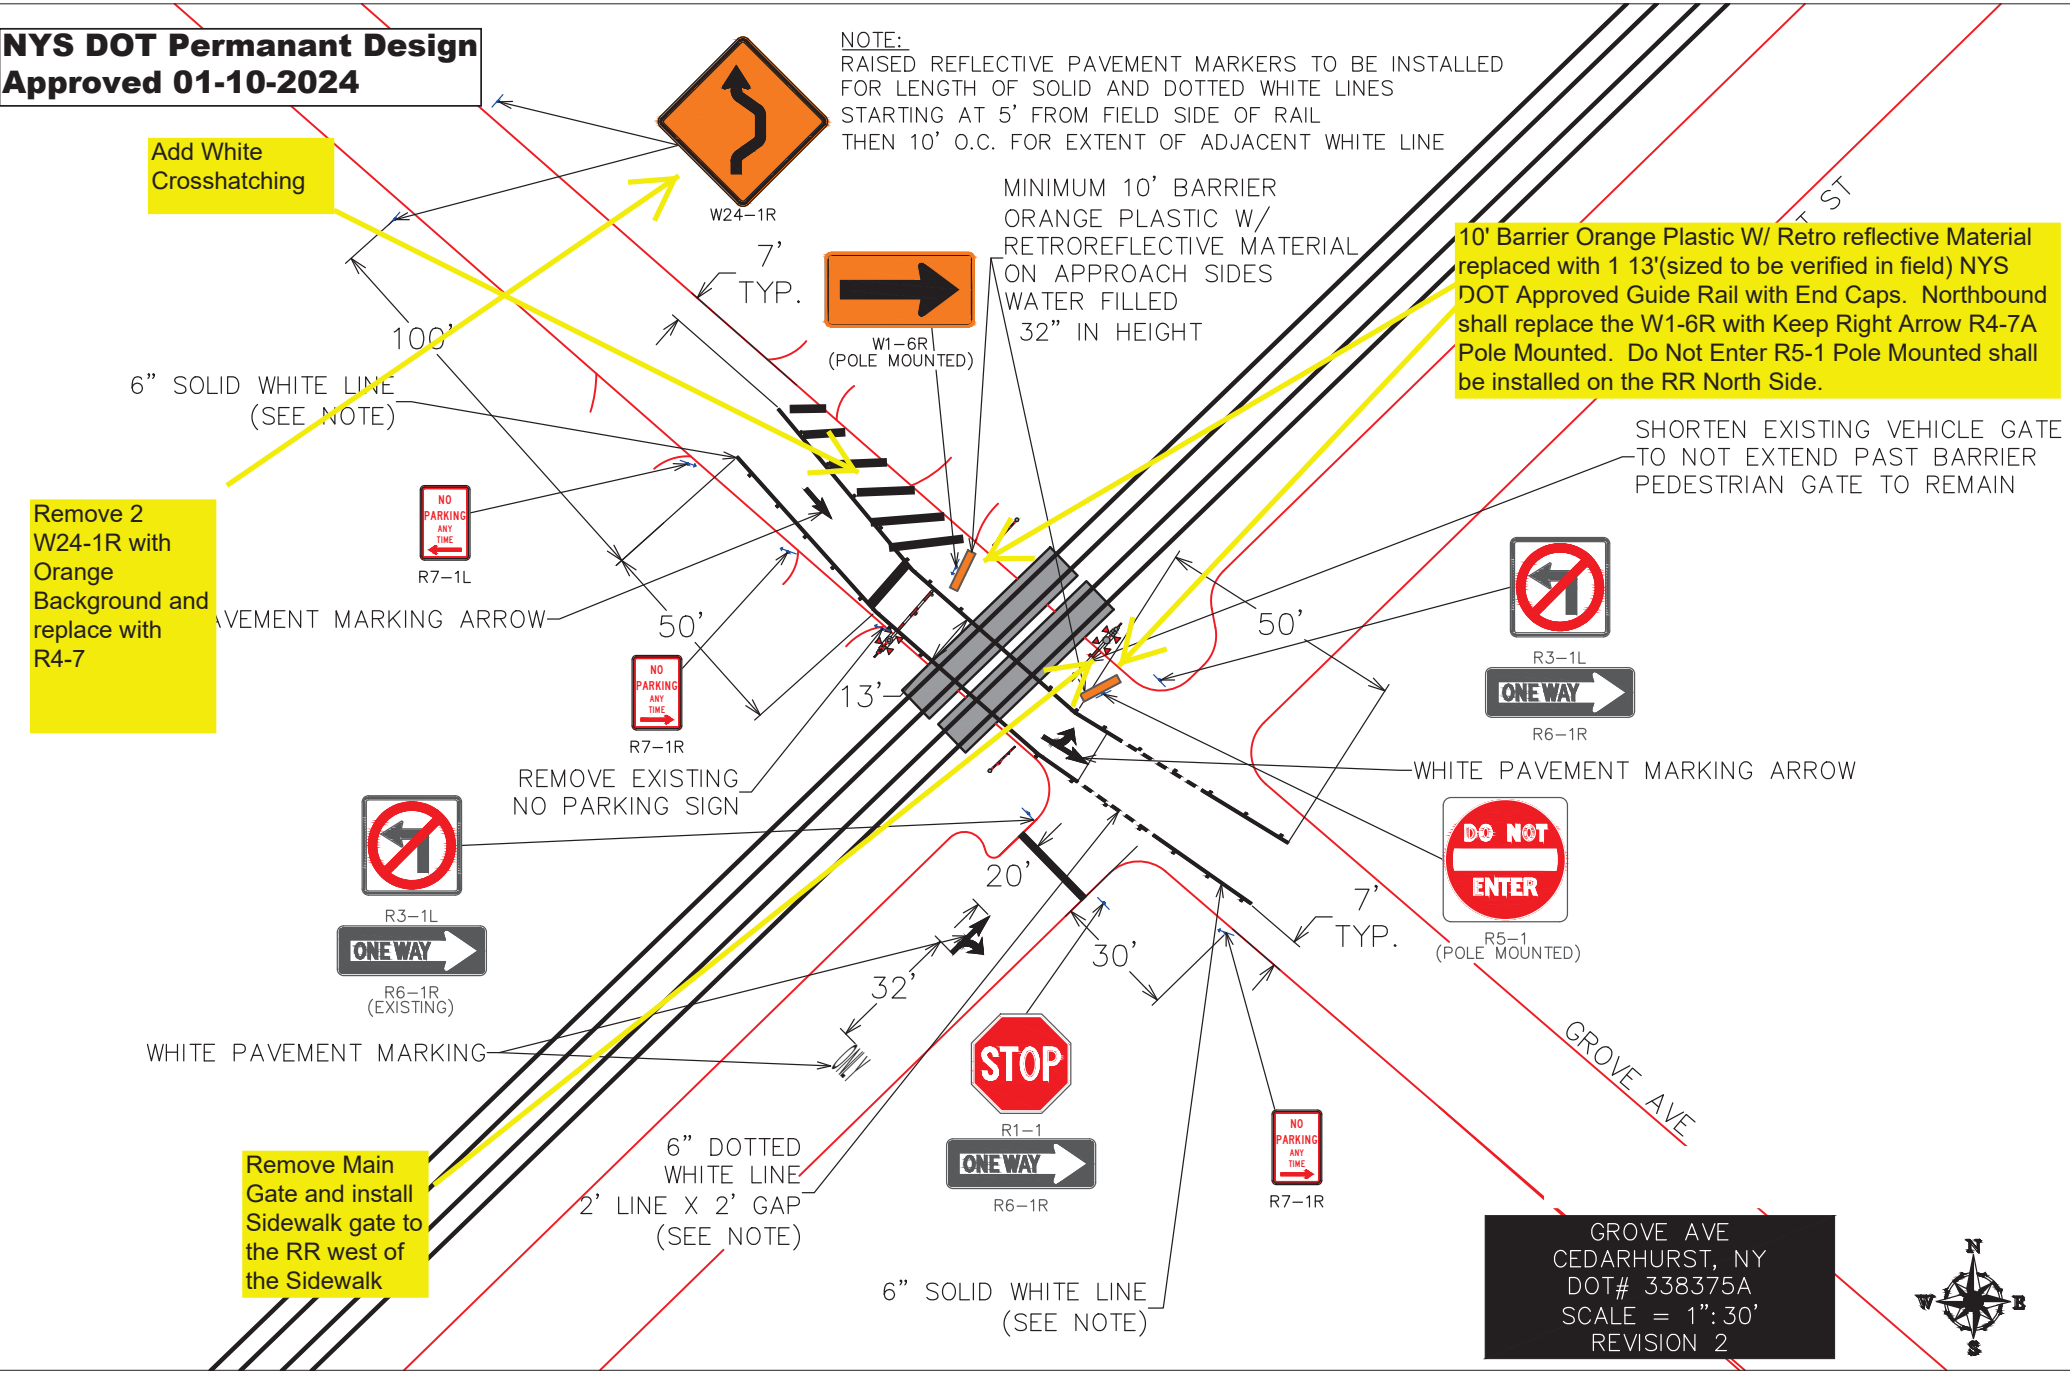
NYS DOT Permanant Design
Approved 01-10-2024

Add White Crosshatching

W24–1R

NOTE:
RAISED REFLECTIVE PAVEMENT MARKERS TO BE INSTALLED FOR LENGTH OF SOLID AND DOTTED WHITE LINES STARTING AT 5' FROM FIELD SIDE OF RAIL THEN 10' O.C. FOR EXTENT OF ADJACENT WHITE LINE

MINIMUM 10' BARRIER ORANGE PLASTIC W/ RETROREFLECTIVE MATERIAL ON APPROACH SIDES WATER FILLED 32" IN HEIGHT

10' Barrier Orange Plastic W/ Retro reflective Material replaced with 1 13'(sized to be verified in field) NYS DOT Approved Guide Rail with End Caps. Northbound shall replace the W1-6R with Keep Right Arrow R4-7A Pole Mounted. Do Not Enter R5-1 Pole Mounted shall be installed on the RR North Side.

ST

7' TYP.

W1–6R
(POLE MOUNTED)

100'

6" SOLID WHITE LINE
(SEE NOTE)

SHORTEN EXISTING VEHICLE GATE TO NOT EXTEND PAST BARRIER
PEDESTRIAN GATE TO REMAIN

NO PARKING ANY TIME
R7–1L

Remove 2 W24-1R with Orange Background and replace with R4-7

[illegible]VEMENT MARKING ARROW

50'

NO PARKING ANY TIME
R7–1R

13'

50'

R3–1L
ONE WAY
R6–1R

REMOVE EXISTING NO PARKING SIGN

WHITE PAVEMENT MARKING ARROW

R3–1L
ONE WAY
R6–1R
(EXISTING)

20'

DO NOT ENTER
R5–1
(POLE MOUNTED)

7' TYP.

32'

30'

WHITE PAVEMENT MARKING

STOP
R1–1
ONE WAY
R6–1R

NO PARKING ANY TIME
R7–1R

GROVE AVE

Remove Main Gate and install Sidewalk gate to the RR west of the Sidewalk

6" DOTTED WHITE LINE
2' LINE X 2' GAP
(SEE NOTE)

6" SOLID WHITE LINE
(SEE NOTE)

GROVE AVE
CEDARHURST, NY
DOT# 338375A
SCALE = 1":30'
REVISION 2

N
W E
S